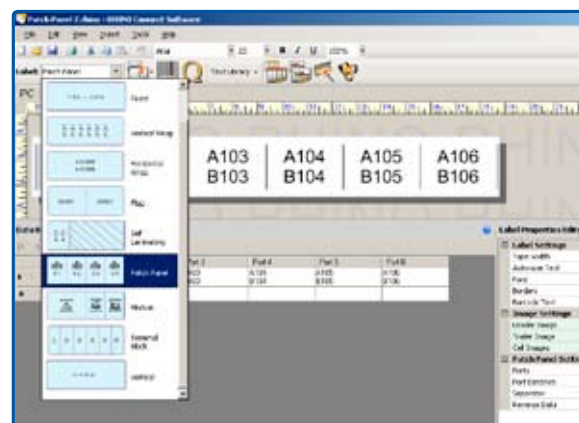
Patch Panel 2.dlwo - DYMO Connect Software

File Edit View Insert Tools Help

Arial 10 B I U 100%

Label: Patch Panel

Text Library

PC

Panel

Vertical Wrap

Horizontal Wrap

Flag

Self Laminating

Patch Panel

Module

Terminal Block

General

A103 B103 | A104 B104 | A105 B105 | A106 B106

| Port 3 | Port 4 | Port 5 | Port 6 |
|---|---|---|---|
| A103 | A104 | A105 | A106 |
| B103 | B104 | B105 | B106 |

Label Properties Editor

Label Settings
Tape Width
Autosize Text
Font
Borders
Barcode Text

Image Settings
Enable Image
Scale Image
Cell Images

Patch Panel Settings
Ports
Port Distance
Separator
Reverse Data